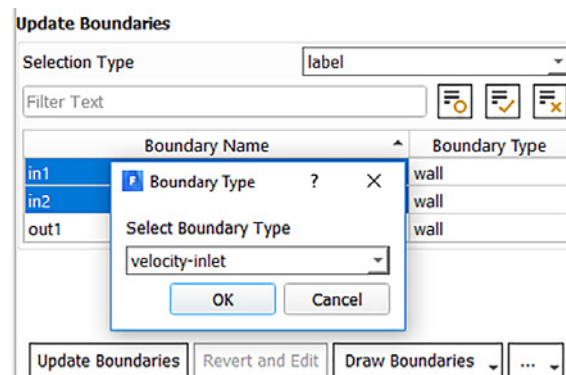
Update Boundaries

Selection Type label

Filter Text

| Boundary Name | Boundary Type |
|---|---|
| in1 | wall |
| in2 | wall |
| out1 | wall |

Boundary Type ? ✕

Select Boundary Type

velocity-inlet

OK Cancel

Update Boundaries Revert and Edit Draw Boundaries ...